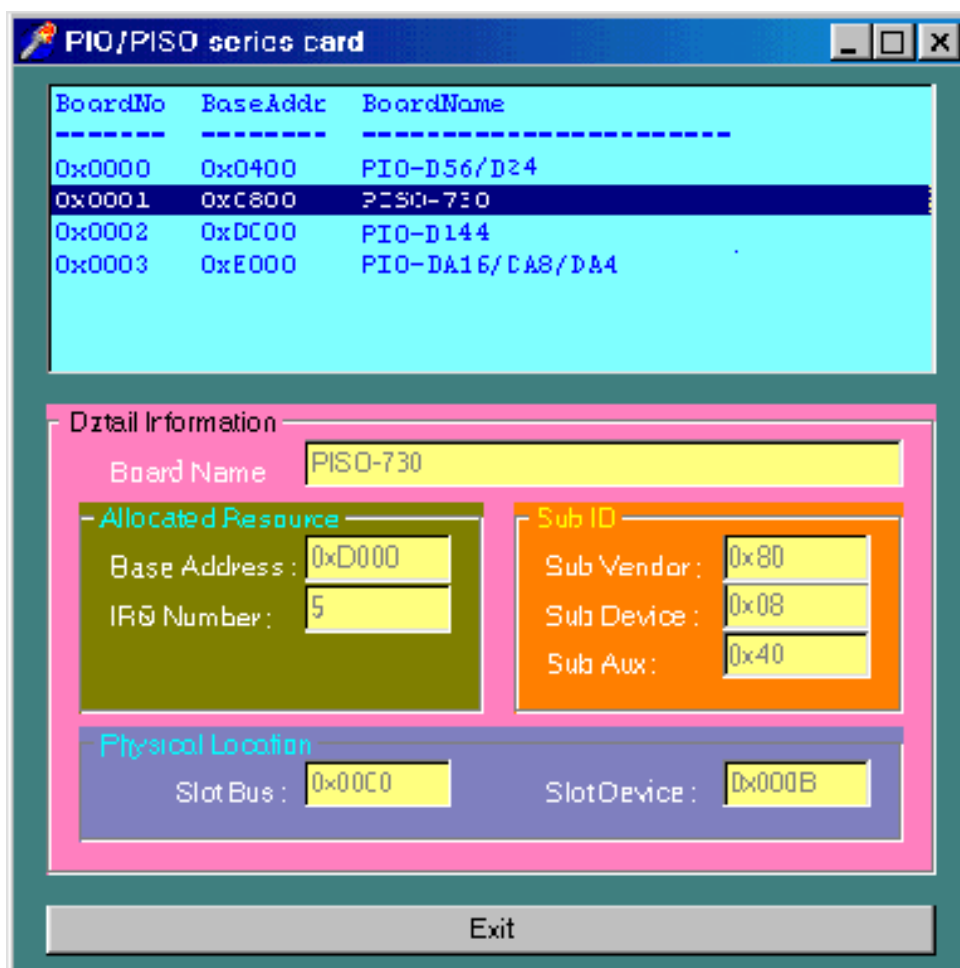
PIO/PISO series card

| BoardNo | BaseAddr | BoardName |
|---|---|---|
| ------- | -------- | ---------------------- |
| 0x0000 | 0x0400 | PIO-D56/D24 |
| 0x0001 | 0xC800 | PISO-730 |
| 0x0002 | 0xDC00 | PIO-D144 |
| 0x0003 | 0xE000 | PIO-DA16/DA8/DA4 |

Detail Information

Board Name PISO-730

Allocated Resource

Base Address : 0xD000

IRQ Number : 5

Sub ID

Sub Vendor : 0x80

Sub Device : 0x08

Sub Aux : 0x40

Physical Location

Slot Bus : 0x00C0

SlotDevice : 0x000B

Exit